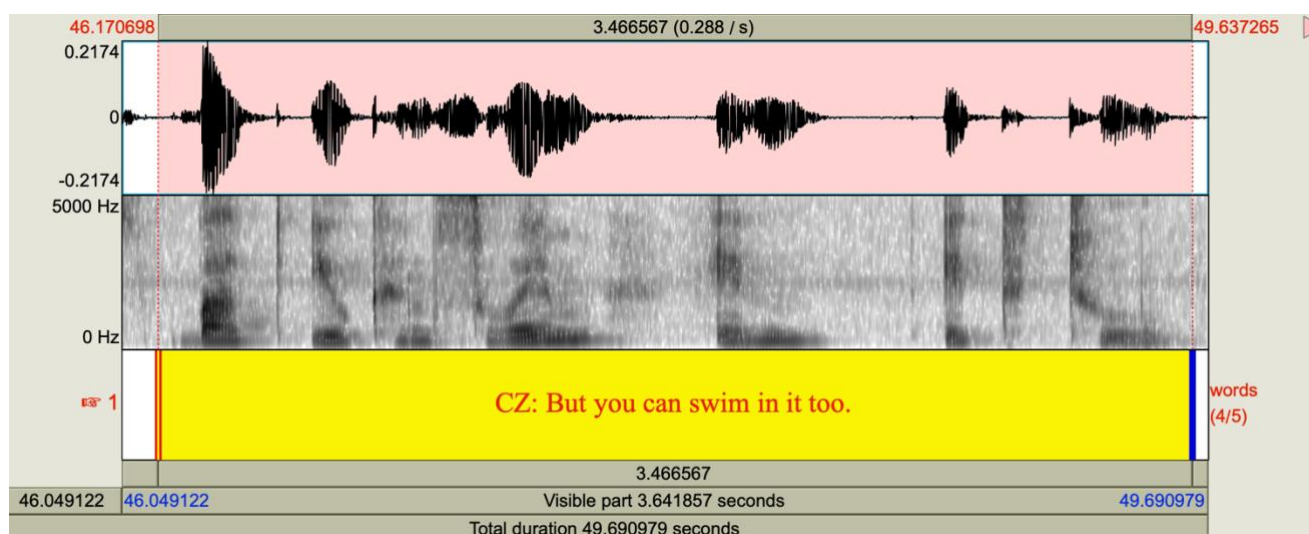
46.170698
3.466567 (0.288 / s)
49.637265
0.2174
0
-0.2174
5000 Hz
0 Hz
☞ 1
CZ: But you can swim in it too.
words
(4/5)
3.466567
46.049122
46.049122
Visible part 3.641857 seconds
49.690979
Total duration 49.690979 seconds